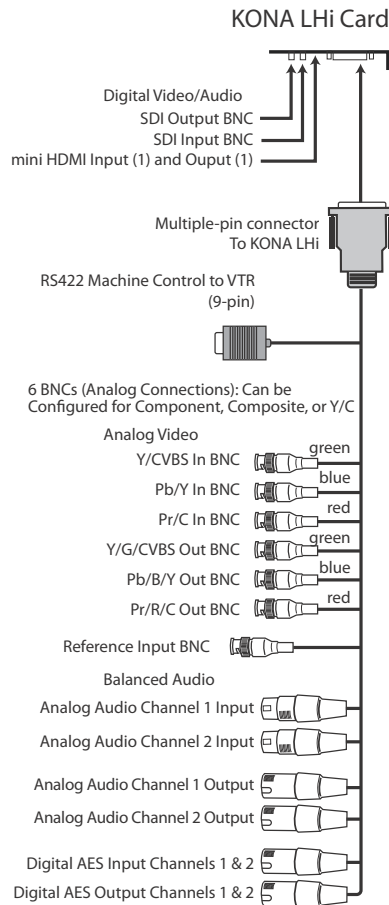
KONA LHi Card

Digital Video/Audio
SDI Output BNC
SDI Input BNC
mini HDMI Input (1) and Ouput (1)

Multiple-pin connector
To KONA LHi

RS422 Machine Control to VTR
(9-pin)

6 BNCs (Analog Connections): Can be Configured for Component, Composite, or Y/C

Analog Video
Y/CVBS In BNC
green
Pb/Y In BNC
blue
Pr/C In BNC
red
Y/G/CVBS Out BNC
green
Pb/B/Y Out BNC
blue
Pr/R/C Out BNC
red

Reference Input BNC

Balanced Audio
Analog Audio Channel 1 Input
Analog Audio Channel 2 Input
Analog Audio Channel 1 Output
Analog Audio Channel 2 Output
Digital AES Input Channels 1 & 2
Digital AES Output Channels 1 & 2